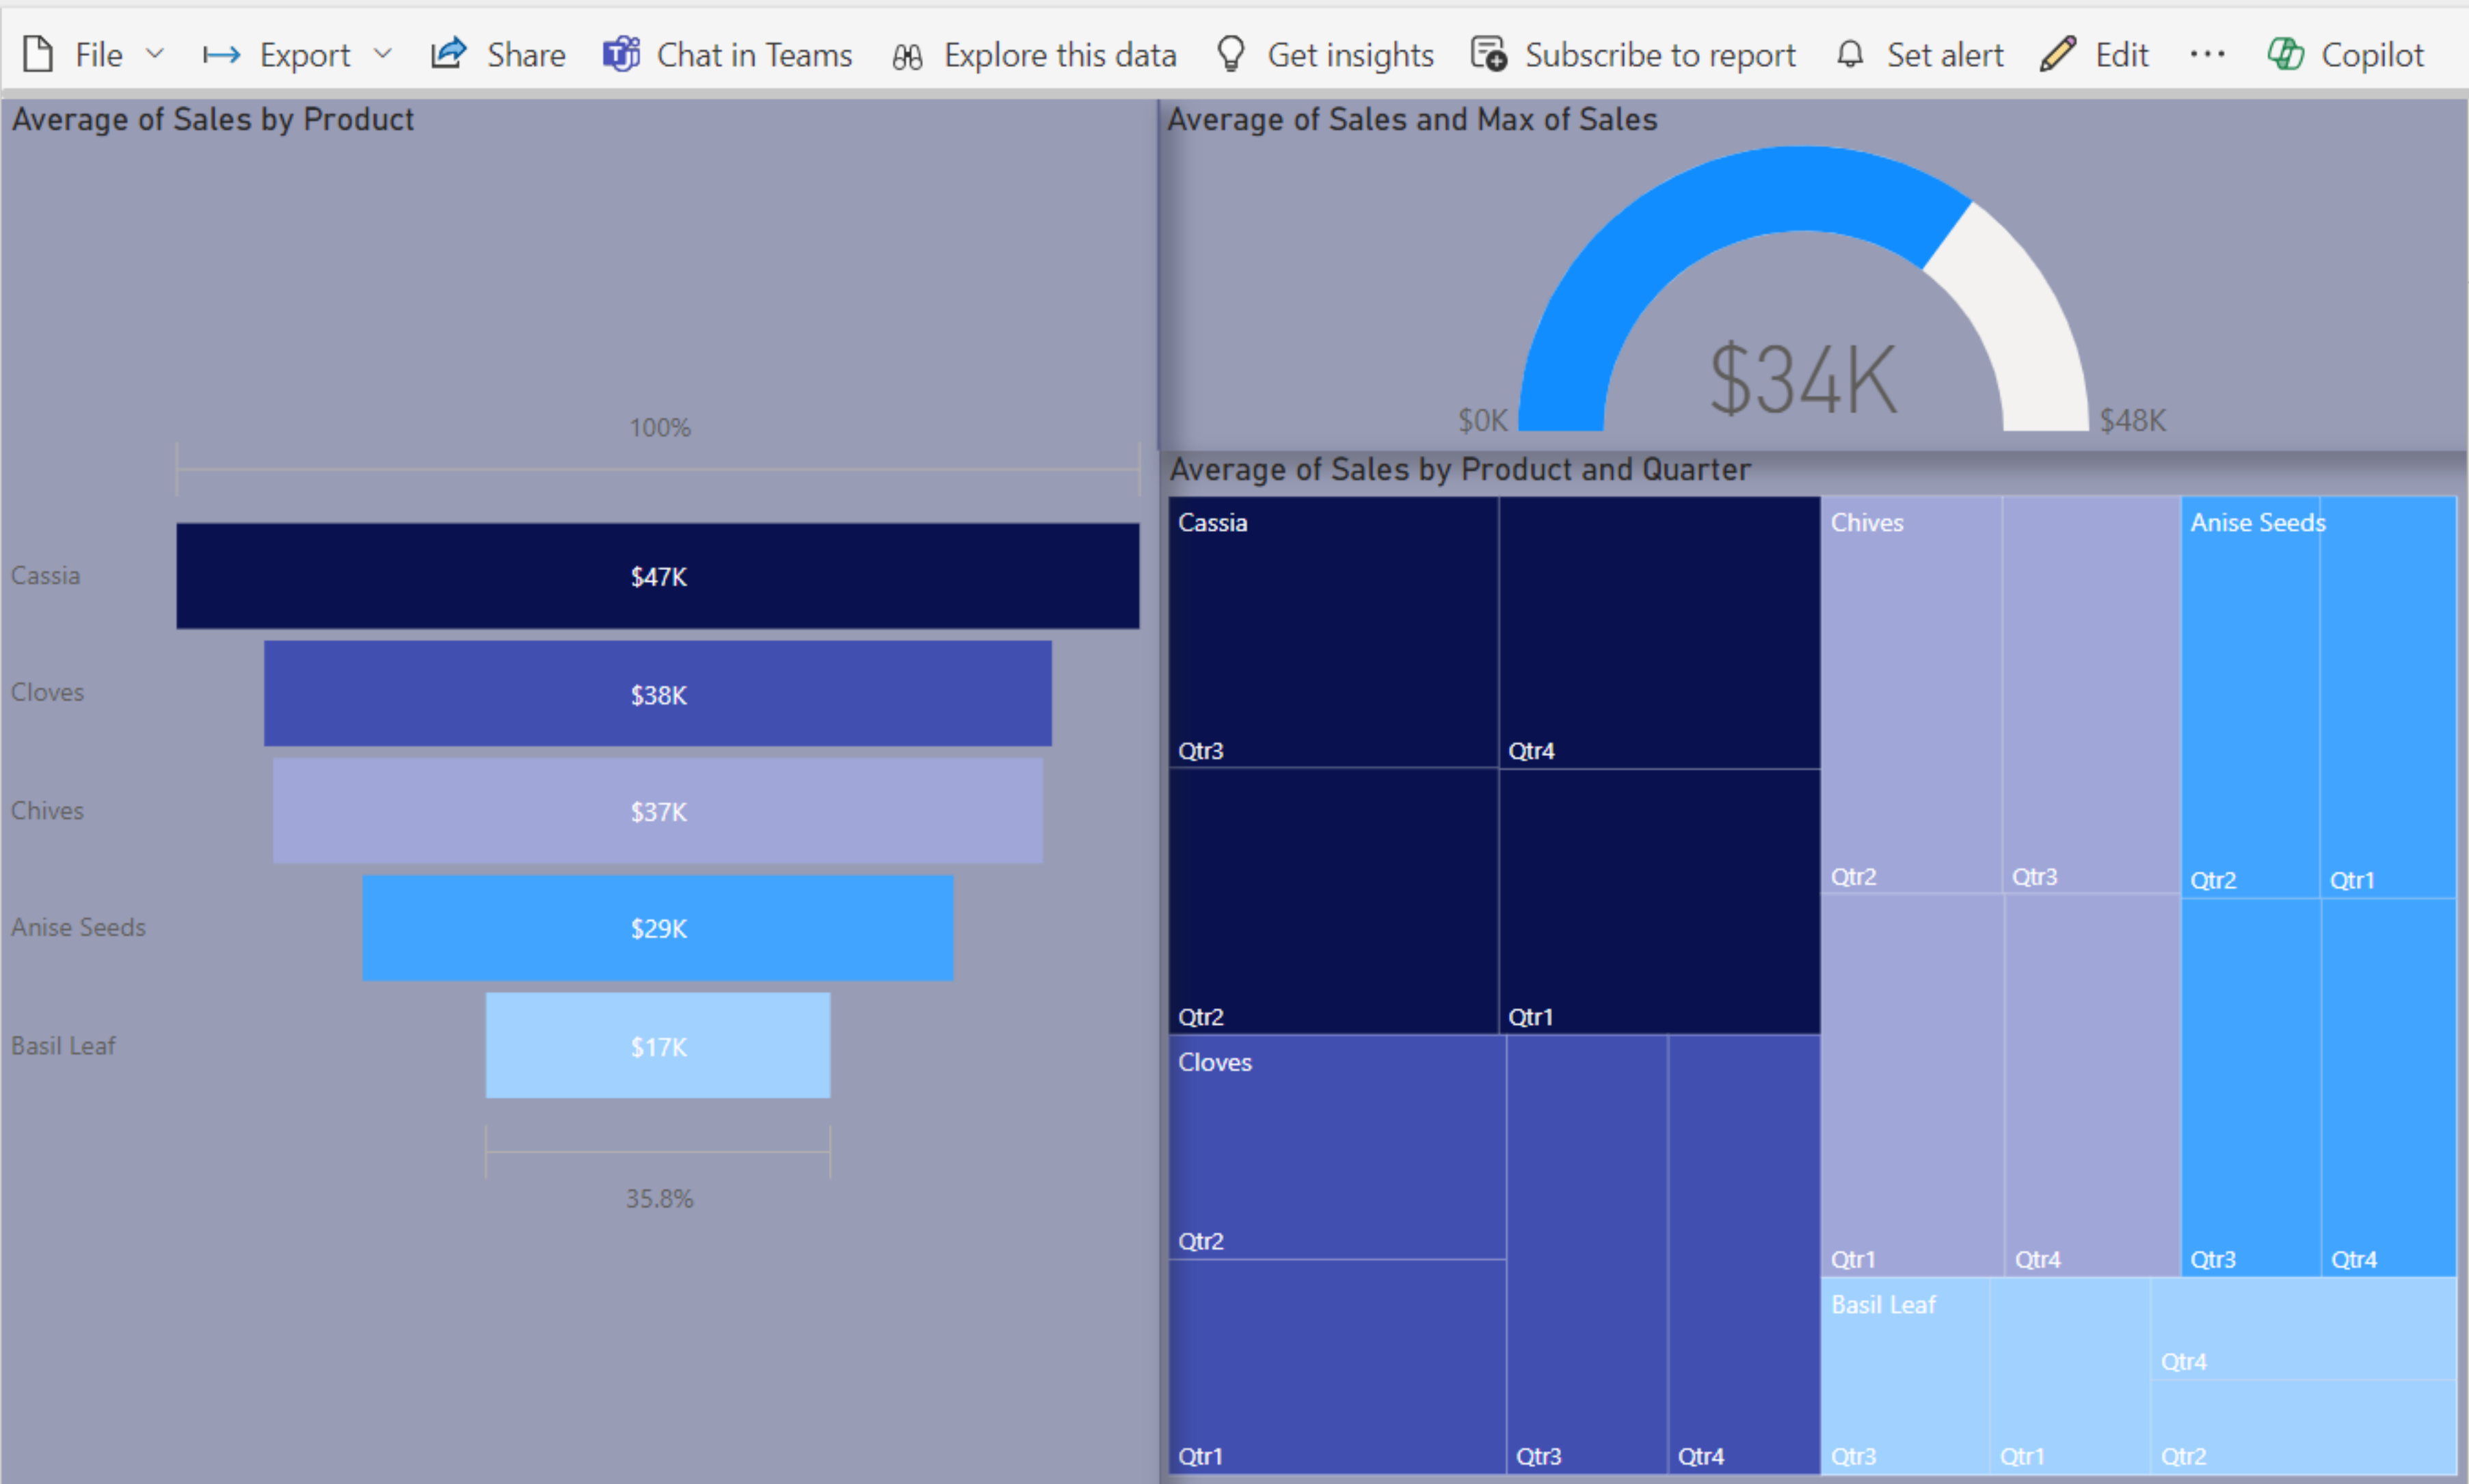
File Export Share Chat in Teams Explore this data Get insights Subscribe to report Set alert Edit ··· Copilot

Average of Sales by Product

100%

Cassia $47K
Cloves $38K
Chives $37K
Anise Seeds $29K
Basil Leaf $17K

35.8%

Average of Sales and Max of Sales

$0K $34K $48K

Average of Sales by Product and Quarter

Cassia
Qtr3
Qtr4
Qtr2
Qtr1

Chives
Qtr2
Qtr3
Qtr1
Qtr4

Anise Seeds
Qtr2
Qtr1
Qtr3
Qtr4

Cloves
Qtr2
Qtr1
Qtr3
Qtr4

Basil Leaf
Qtr4
Qtr3
Qtr1
Qtr2